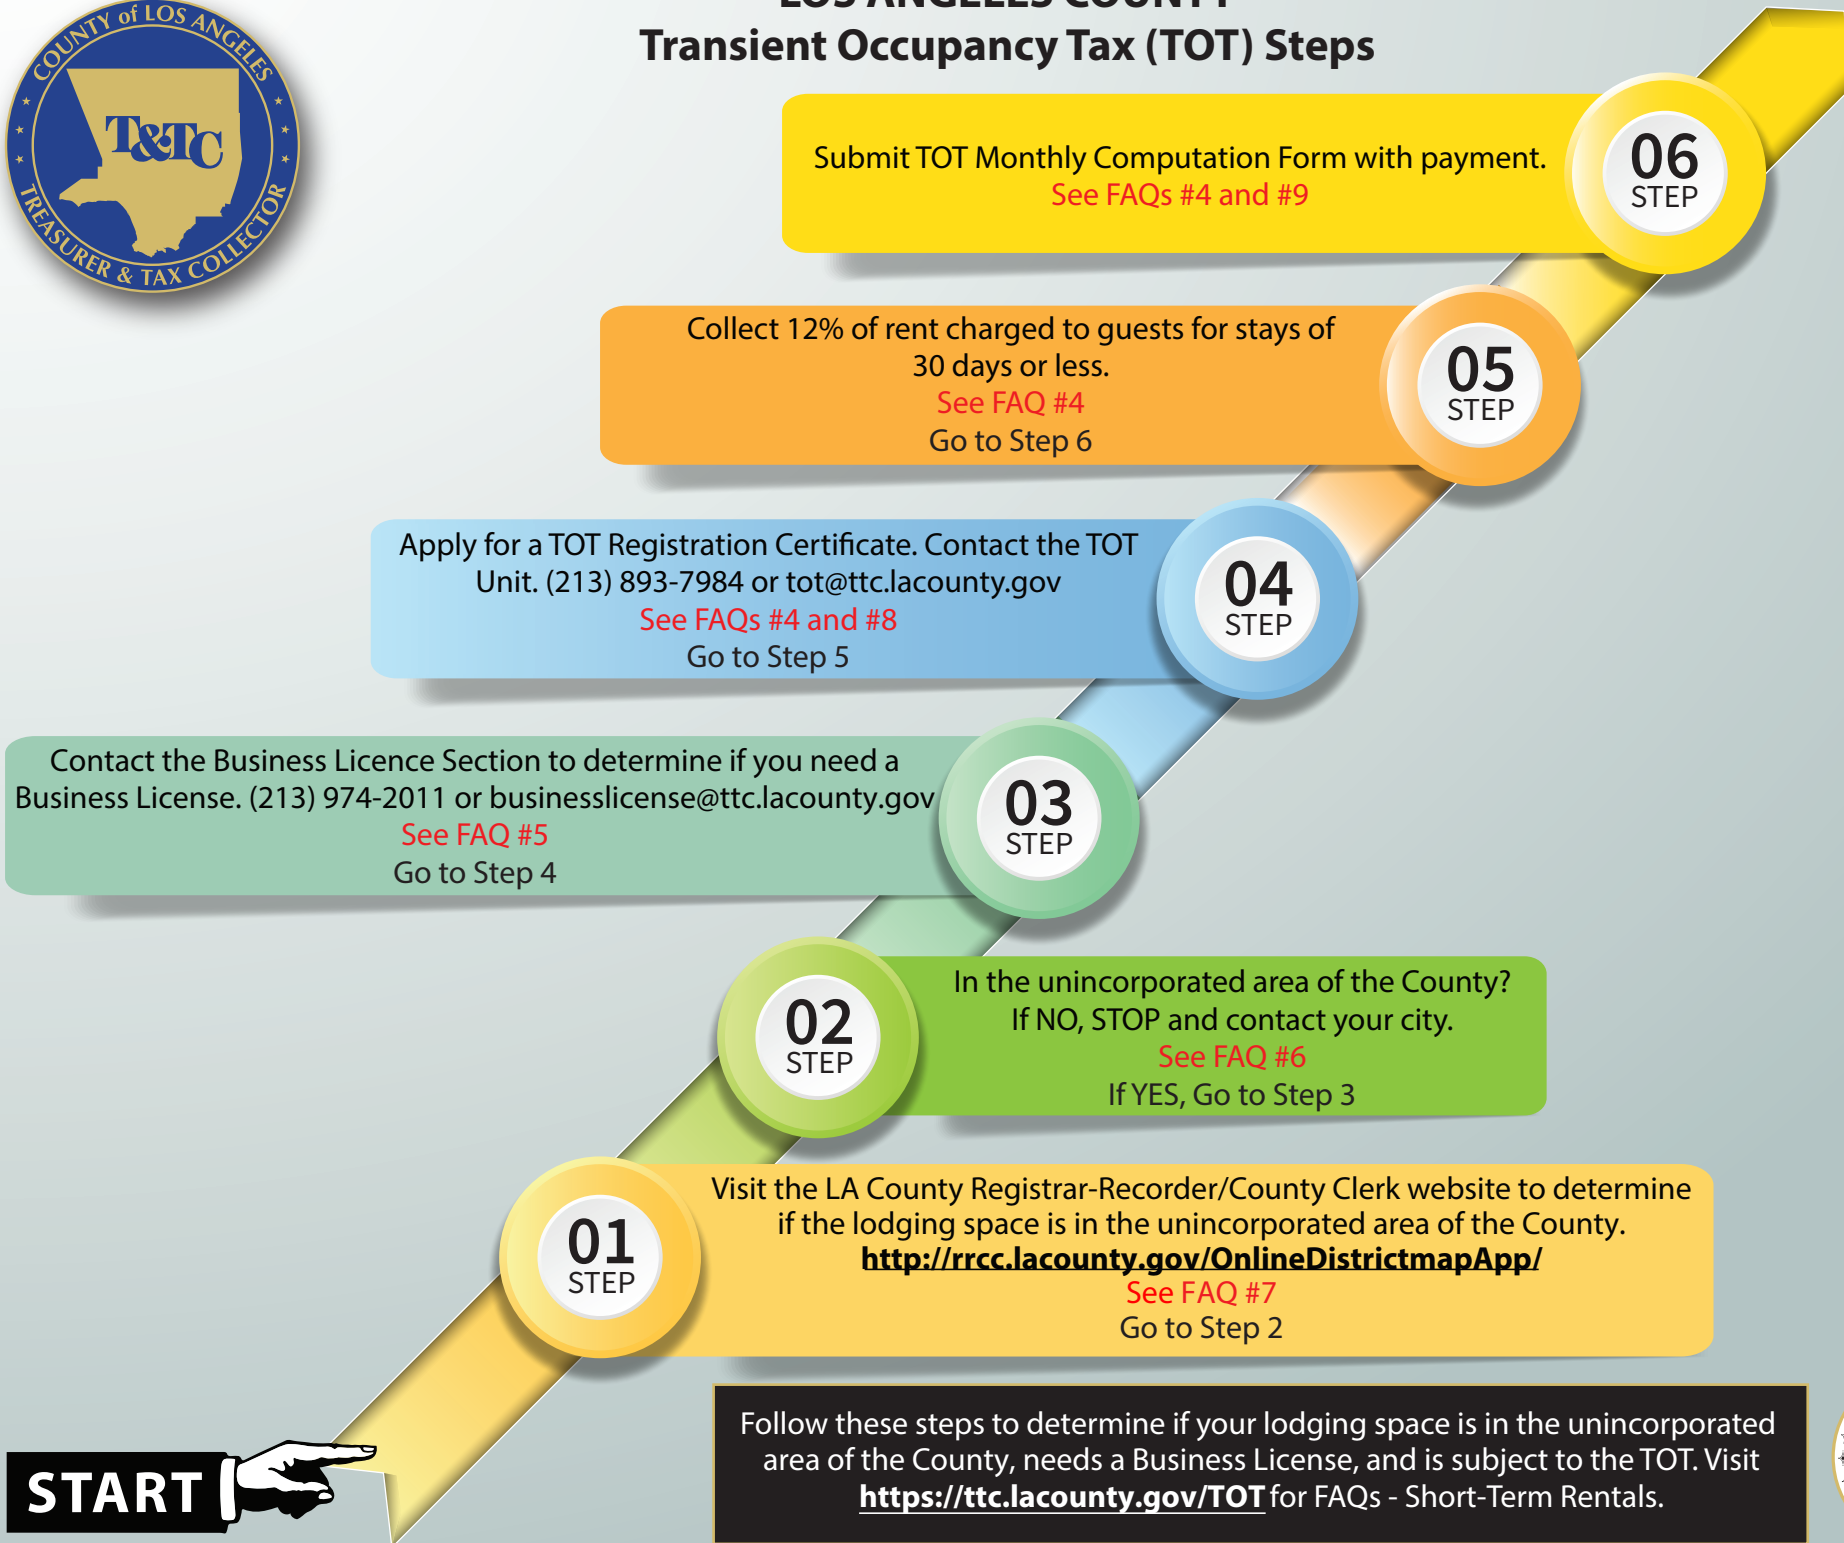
COUNTY of LOS ANGELES
T&TC
TREASURER & TAX COLLECTOR

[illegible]
Transient Occupancy Tax (TOT) Steps

Submit TOT Monthly Computation Form with payment.
See FAQs #4 and #9

06
STEP

Collect 12% of rent charged to guests for stays of 30 days or less.
See FAQ #4
Go to Step 6

05
STEP

Apply for a TOT Registration Certificate. Contact the TOT Unit. (213) 893-7984 or tot@ttc.lacounty.gov
See FAQs #4 and #8
Go to Step 5

04
STEP

Contact the Business Licence Section to determine if you need a Business License. (213) 974-2011 or businesslicense@ttc.lacounty.gov
See FAQ #5
Go to Step 4

03
STEP

02
STEP

In the unincorporated area of the County?
If NO, STOP and contact your city.
See FAQ #6
If YES, Go to Step 3

01
STEP

Visit the LA County Registrar-Recorder/County Clerk website to determine if the lodging space is in the unincorporated area of the County.
http://rrcc.lacounty.gov/OnlineDistrictmapApp/
See FAQ #7
Go to Step 2

START

Follow these steps to determine if your lodging space is in the unincorporated area of the County, needs a Business License, and is subject to the TOT. Visit https://ttc.lacounty.gov/TOT for FAQs - Short-Term Rentals.